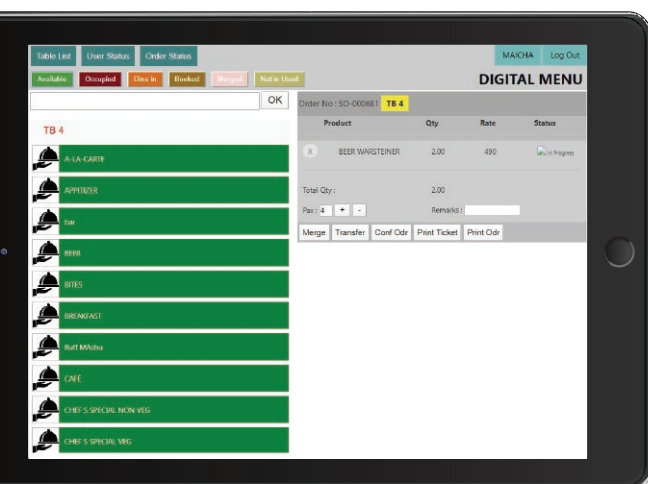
Table List User Status Order Status

MAICHA Log Out

Available Occupied Dine In Booked Merged Not in Used

DIGITAL MENU

OK

TB 4

A-LA-CARTE

APPITIZER

bar

BEER

BITES

BREAKFAST

Buff MAcha

CAFE

CHEF S SPECIAL NON VEG

CHEF S SPECIAL VEG

Order No : SO-000681 TB 4

| | Product | Qty | Rate | Status |
|---|---|---|---|---|
| X | BEER WARSTEINER | 2.00 | 490 | In Progress |

Total Qty : 2.00

Pax : 4 + -

Remarks :

Merge Transfer Conf Odr Print Ticket Print Odr